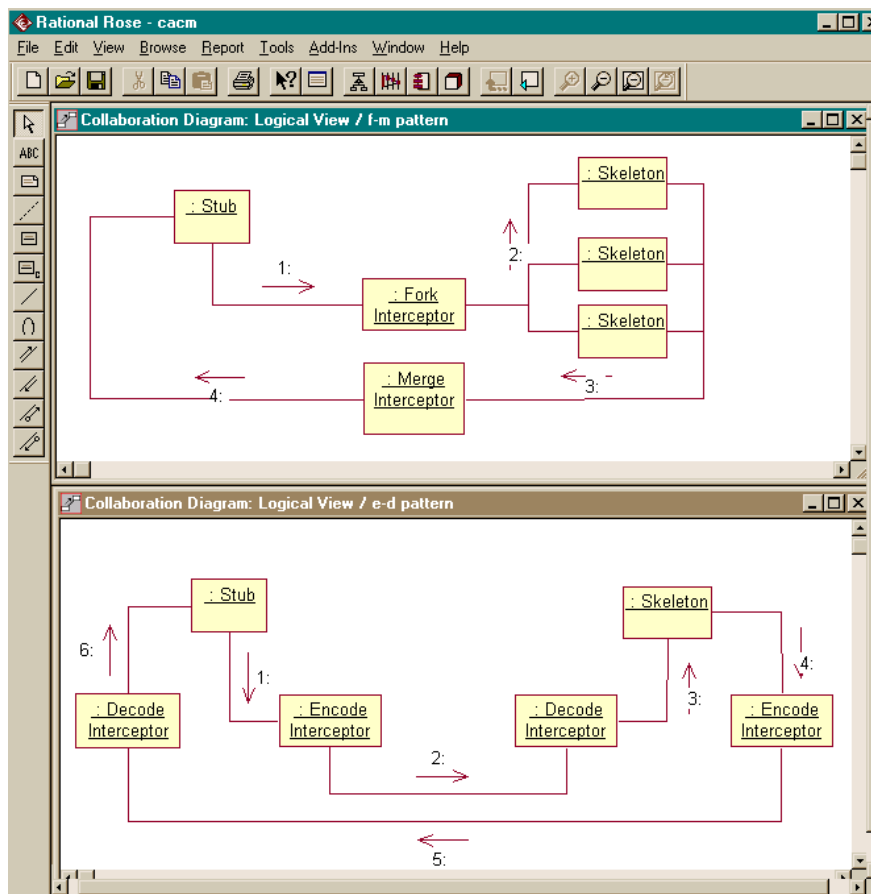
Rational Rose - cacm

File Edit View Browse Report Tools Add-Ins Window Help

ABC

Collaboration Diagram: Logical View / f-m pattern

: Stub

1:

: Fork Interceptor

2:

: Skeleton

: Skeleton

: Skeleton

: Merge Interceptor

4:

3:

Collaboration Diagram: Logical View / e-d pattern

: Stub

6:

1:

: Decode Interceptor

: Encode Interceptor

2:

: Decode Interceptor

: Skeleton

3:

4:

: Encode Interceptor

5: